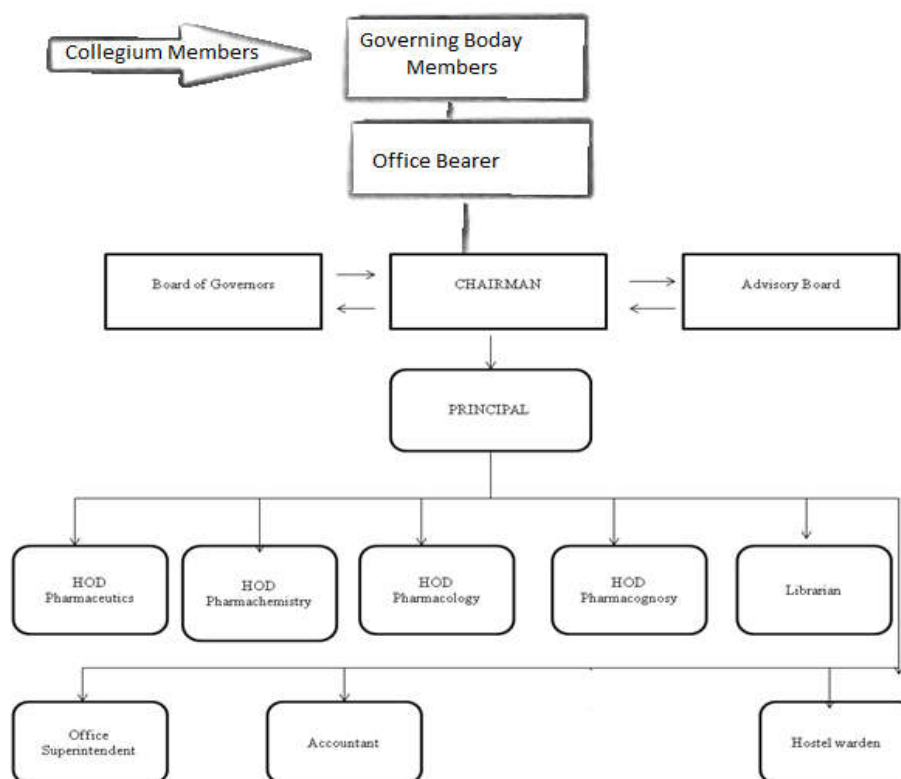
Collegium Members

Governing Boday Members

Office Bearer

Board of Governors

CHAIRMAN

Advisory Board

PRINCIPAL

HOD Pharmaceutics

HOD Pharmachemistry

HOD Pharmacology

HOD Pharmacognosy

Librarian

Office Superintendent

Accountant

Hostel warden